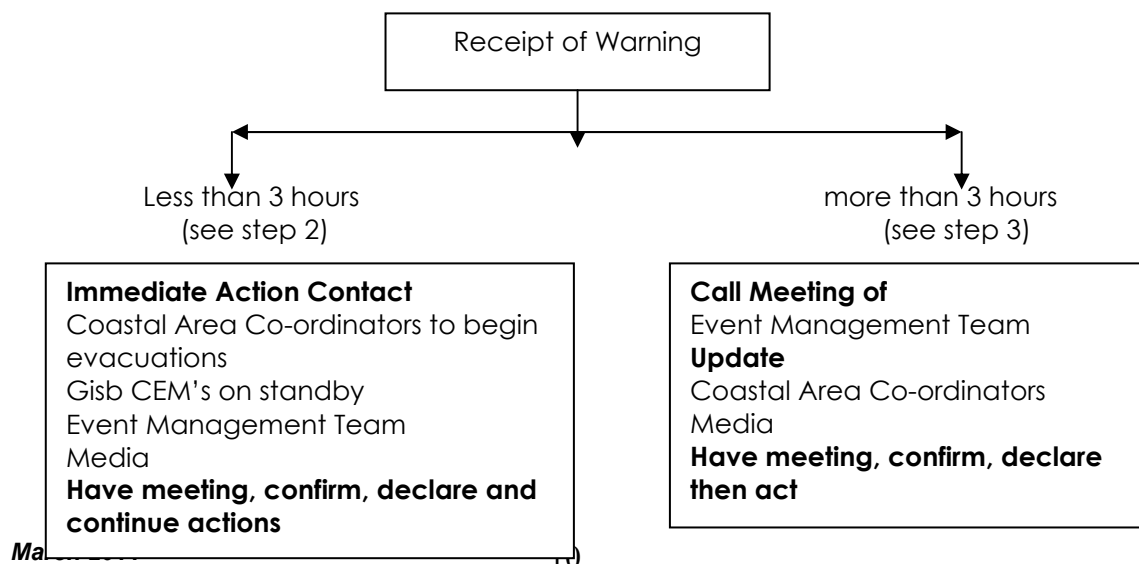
Receipt of Warning

Less than 3 hours
(see step 2)

**Immediate Action Contact**
Coastal Area Co-ordinators to begin evacuations
Gisb CEM's on standby
Event Management Team
Media
**Have meeting, confirm, declare and continue actions**

more than 3 hours
(see step 3)

**Call Meeting of**
Event Management Team
**Update**
Coastal Area Co-ordinators
Media
**Have meeting, confirm, declare then act**

*Ma*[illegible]